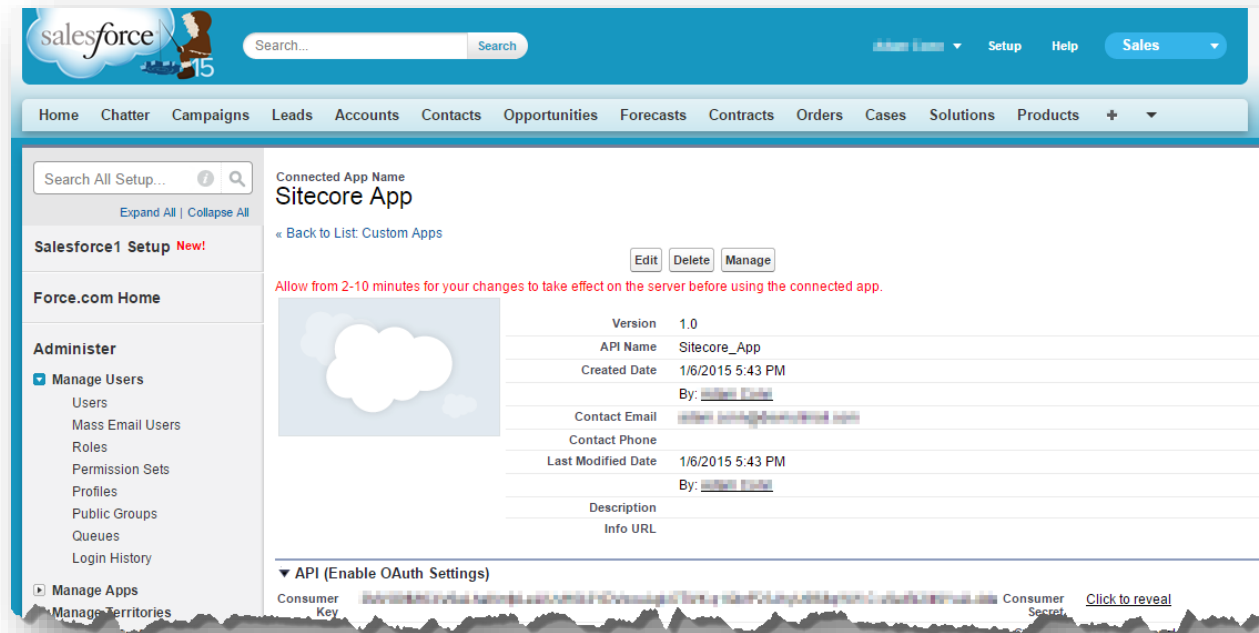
salesforce 15

Search... Search

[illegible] Setup Help Sales

Home Chatter Campaigns Leads Accounts Contacts Opportunities Forecasts Contracts Orders Cases Solutions Products +

Search All Setup...

Expand All | Collapse All

Salesforce1 Setup New!

Force.com Home

Administer

Manage Users
Users
Mass Email Users
Roles
Permission Sets
Profiles
Public Groups
Queues
Login History

Manage Apps
Manage Territories

Connected App Name
Sitecore App

« Back to List: Custom Apps

Edit Delete Manage

Allow from 2-10 minutes for your changes to take effect on the server before using the connected app.

| | |
|---|---|
| Version | 1.0 |
| API Name | Sitecore_App |
| Created Date | 1/6/2015 5:43 PM |
| | By: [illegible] |
| Contact Email | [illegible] |
| Contact Phone | |
| Last Modified Date | 1/6/2015 5:43 PM |
| | By: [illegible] |
| Description | |
| Info URL | |

▼ API (Enable OAuth Settings)

Consumer Key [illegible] Consumer Secret Click to reveal